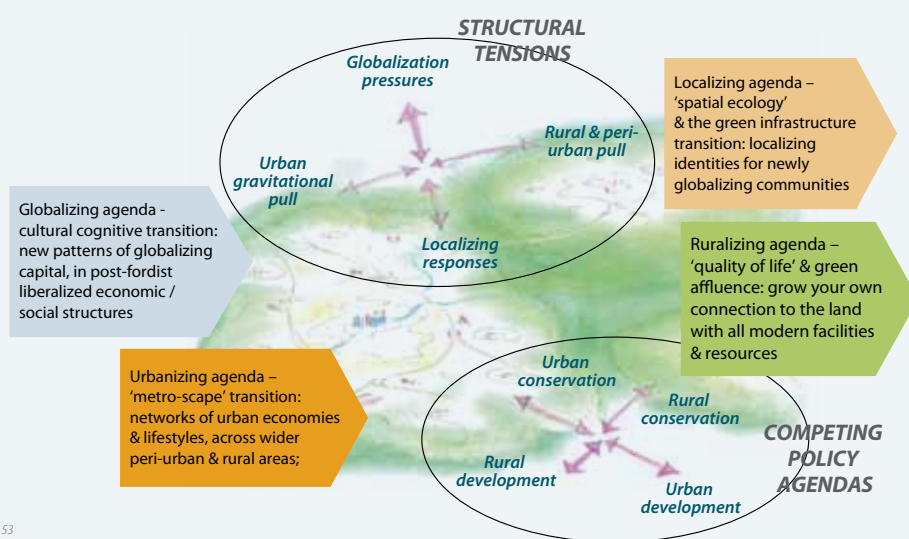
STRUCTURAL TENSIONS

Globalization pressures

Urban gravitational pull

Rural & peri-urban pull

Localizing responses

Localizing agenda – 'spatial ecology' & the green infrastructure transition: localizing identities for newly globalizing communities

Globalizing agenda - cultural cognitive transition: new patterns of globalizing capital, in post-fordist liberalized economic / social structures

Ruralizing agenda – 'quality of life' & green affluence: grow your own connection to the land with all modern facilities & resources

Urbanizing agenda – 'metro-scape' transition: networks of urban economies & lifestyles, across wider peri-urban & rural areas;

Urban conservation

Rural conservation

Rural development

Urban development

COMPETING POLICY AGENDAS

53